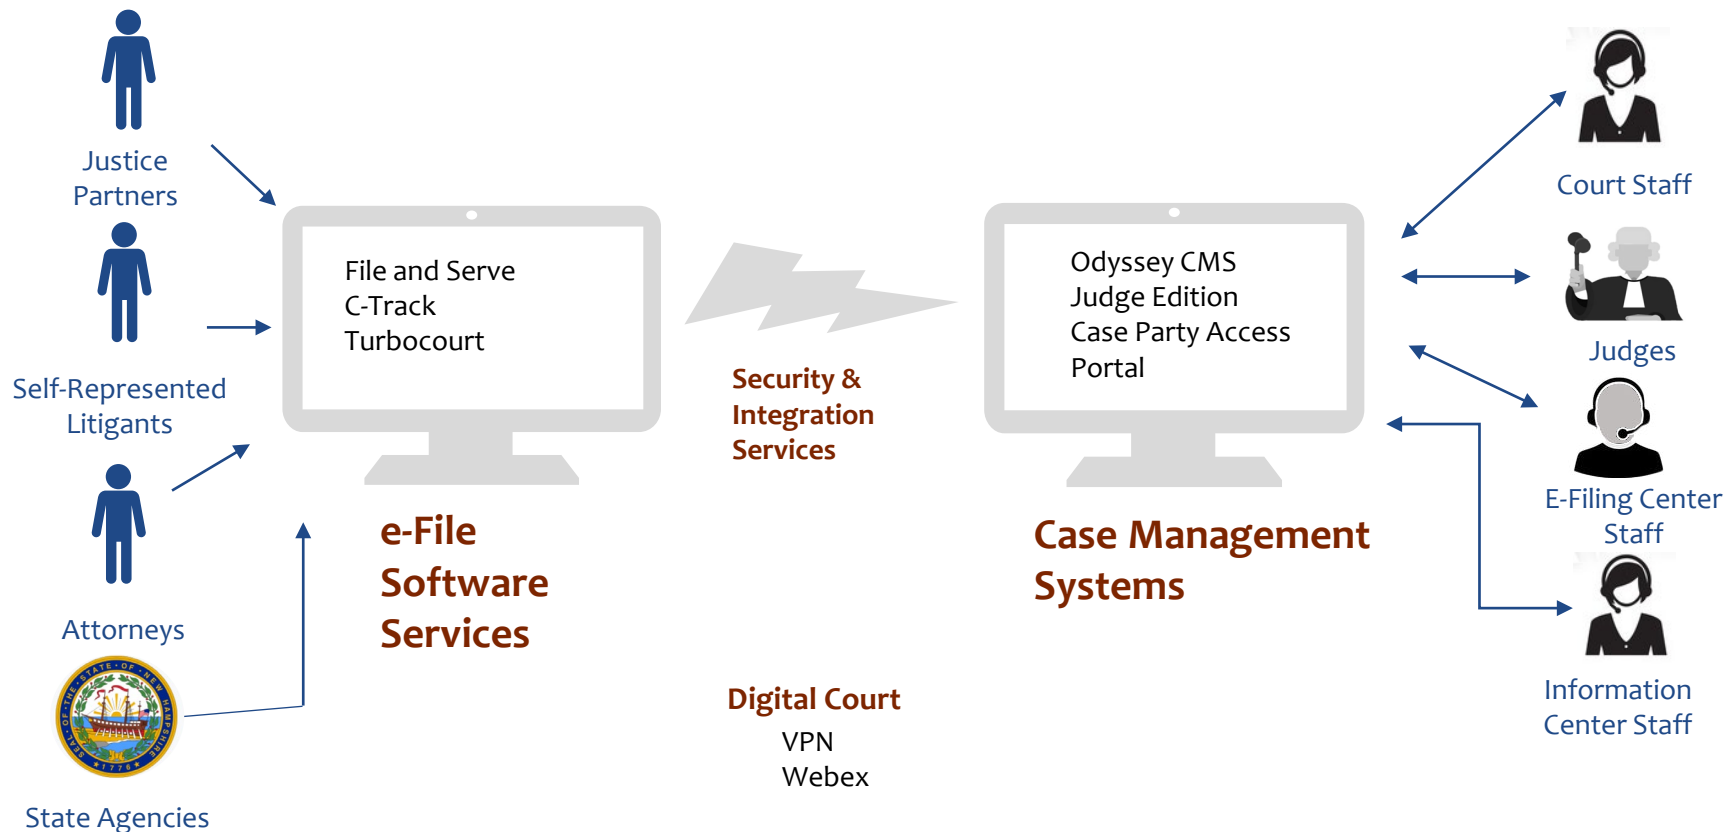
Justice Partners

Self-Represented Litigants

Attorneys

SEAL OF THE STATE OF NEW HAMPSHIRE 1776

State Agencies

File and Serve
C-Track
Turbocourt

e-File Software Services

Security & Integration Services

Digital Court
VPN
Webex

Odyssey CMS
Judge Edition
Case Party Access Portal

Case Management Systems

Court Staff

Judges

E-Filing Center Staff

Information Center Staff